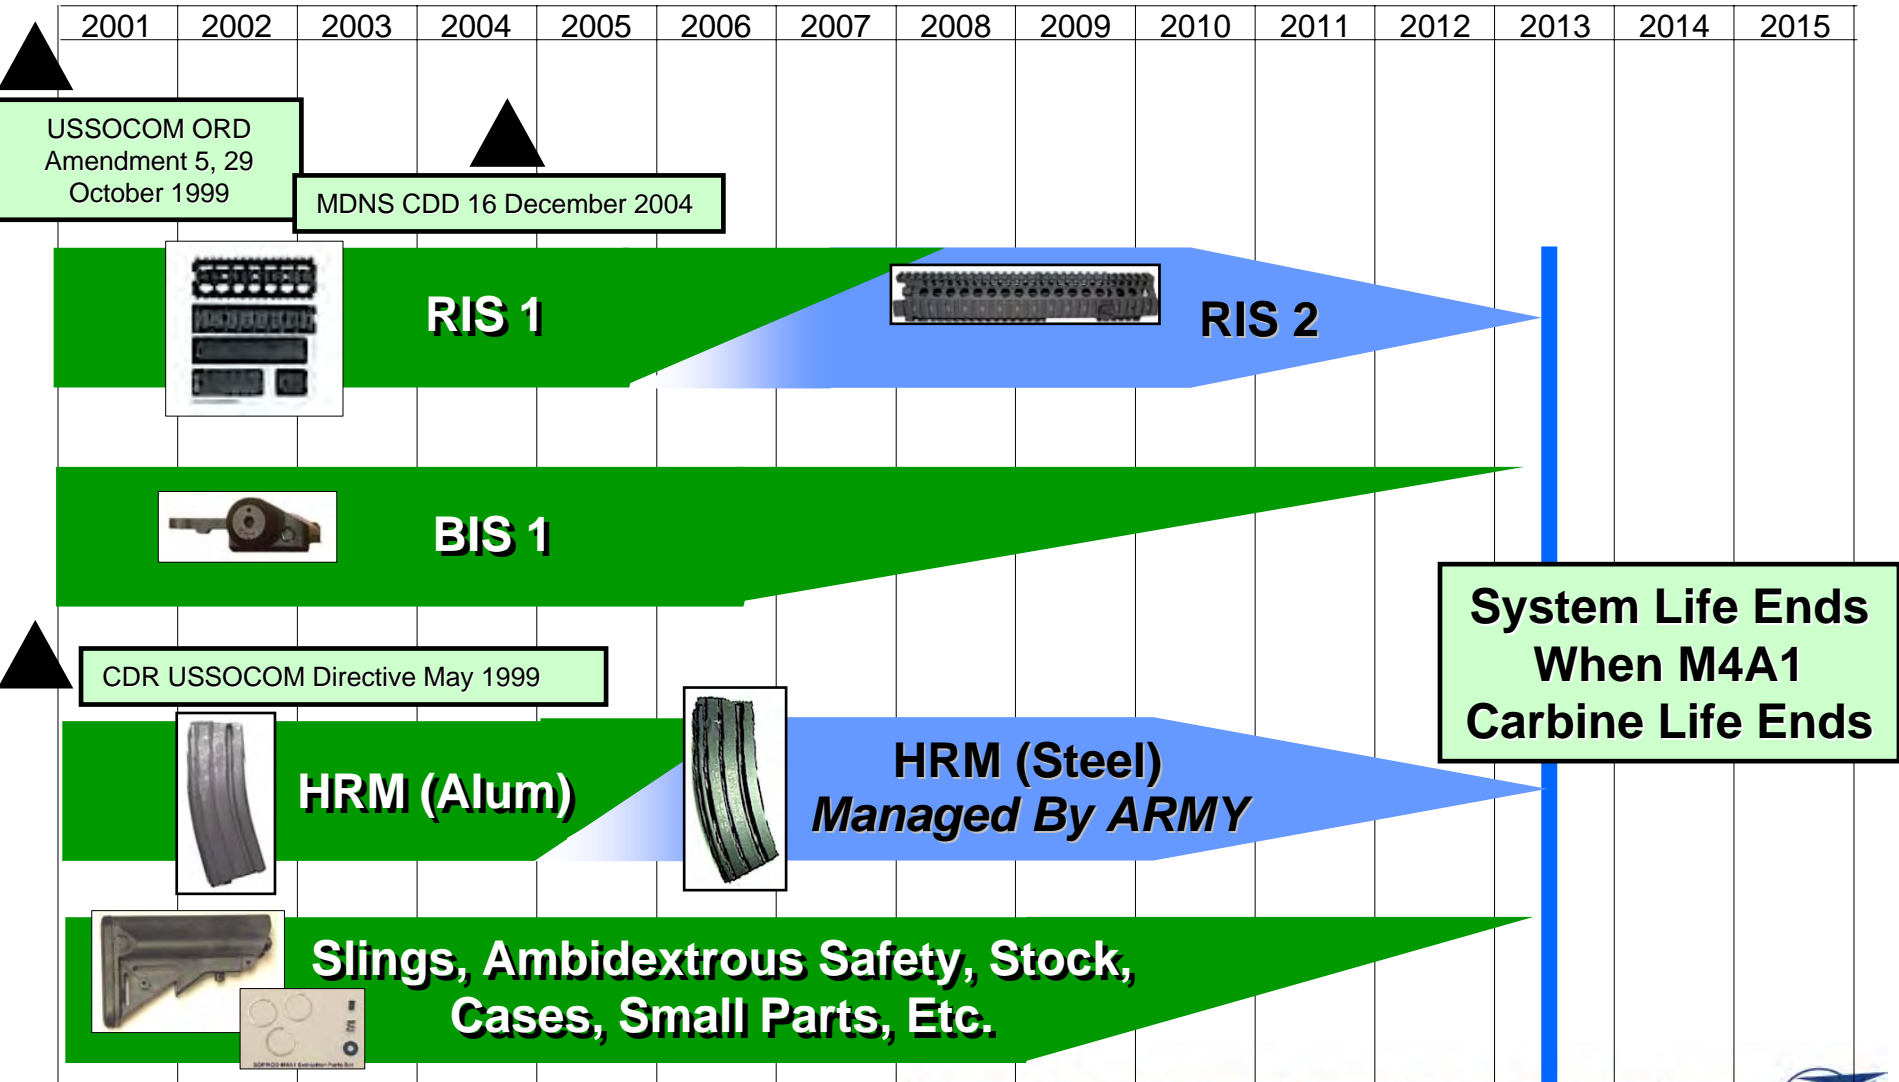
| 2001 | 2002 | 2003 | 2004 | 2005 | 2006 | 2007 | 2008 | 2009 | 2010 | 2011 | 2012 | 2013 | 2014 | 2015 |
|---|---|---|---|---|---|---|---|---|---|---|---|---|---|---|

USSOCOM ORD Amendment 5, 29 October 1999

MDNS CDD 16 December 2004

RIS 1

RIS 2

BIS 1

System Life Ends When M4A1 Carbine Life Ends

CDR USSOCOM Directive May 1999

HRM (Alum)

HRM (Steel)
Managed By ARMY

Slings, Ambidextrous Safety, Stock, Cases, Small Parts, Etc.